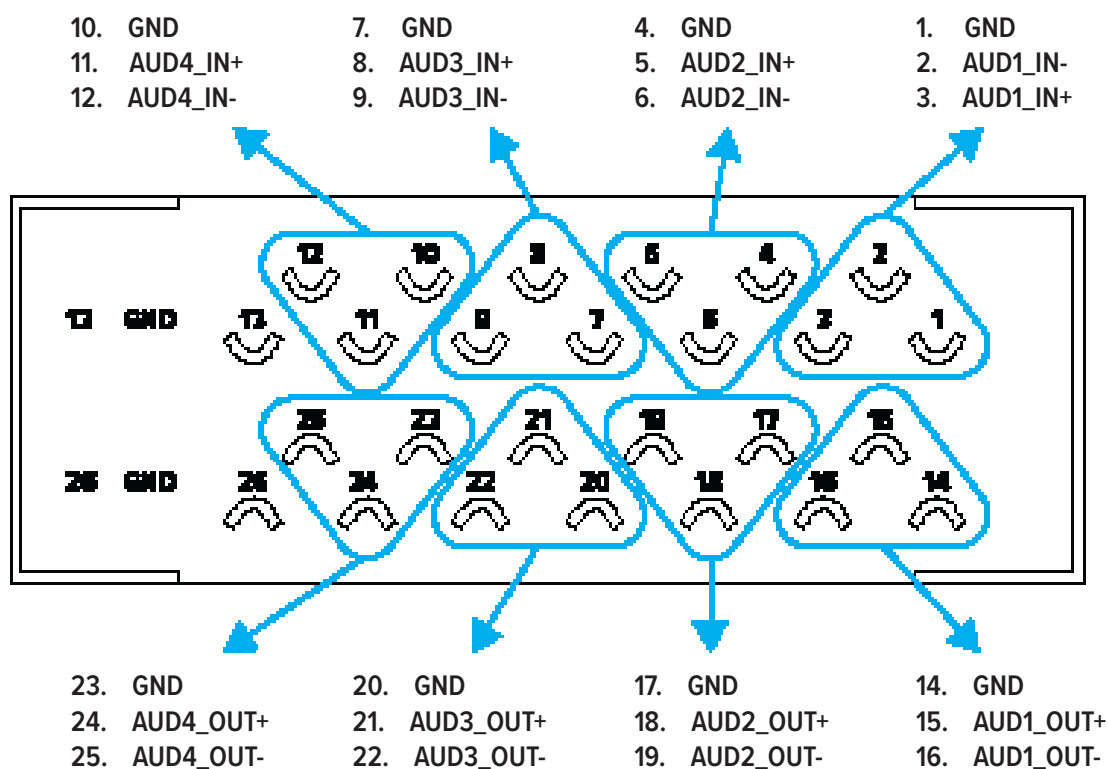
10. GND
11. AUD4_IN+
12. AUD4_IN-

7. GND
8. AUD3_IN+
9. AUD3_IN-

4. GND
5. AUD2_IN+
6. AUD2_IN-

1. GND
2. AUD1_IN-
3. AUD1_IN+

12 10 9 6 4 2

13 GND 13 11 8 7 5 3 1

25 23 21 19 17 15

26 GND 26 24 22 20 18 16 14

23. GND
24. AUD4_OUT+
25. AUD4_OUT-

20. GND
21. AUD3_OUT+
22. AUD3_OUT-

17. GND
18. AUD2_OUT+
19. AUD2_OUT-

14. GND
15. AUD1_OUT+
16. AUD1_OUT-